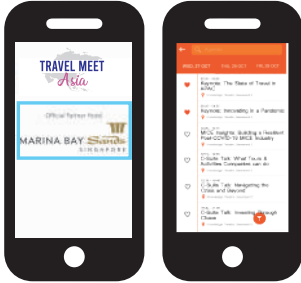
TRAVEL MEET
Asia

Official Partner Hotel
MARINA BAY Sands
SINGAPORE

WED, 29 SEP
THU, 30 SEP
FRI, 1 OCT

Keynote: The State of Travel in APAC

Keynote: Innovating in a Pandemic

MICE Insights: Building a Resilient Post-COVID-19 MICE Industry

C-Suite Talk: What Travel & Activities Companies can do

C-Suite Talk: Navigating the "Crisis and Beyond"

C-Suite Talk: Investing through Chaos